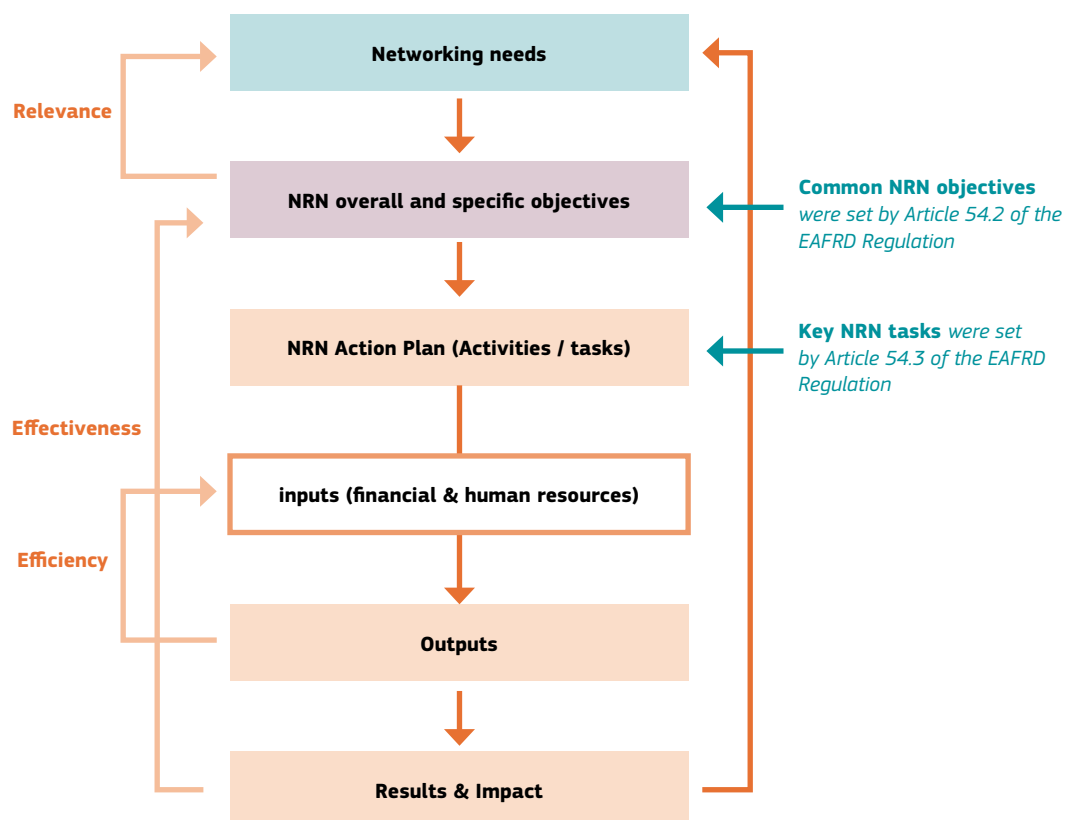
Networking needs

Relevance

NRN overall and specific objectives

Common NRN objectives were set by Article 54.2 of the EAFRD Regulation

NRN Action Plan (Activities / tasks)

Key NRN tasks were set by Article 54.3 of the EAFRD Regulation

Effectiveness

inputs (financial & human resources)

Efficiency

Outputs

Results & Impact